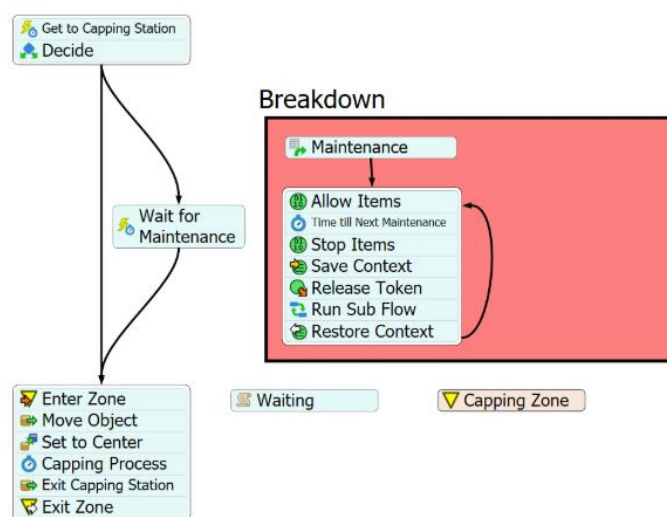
Get to Capping Station
Decide

Wait for Maintenance

Breakdown

Maintenance

Allow Items
Time till Next Maintenance
Stop Items
Save Context
Release Token
Run Sub Flow
Restore Context

Enter Zone
Move Object
Set to Center
Capping Process
Exit Capping Station
Exit Zone

Waiting

Capping Zone